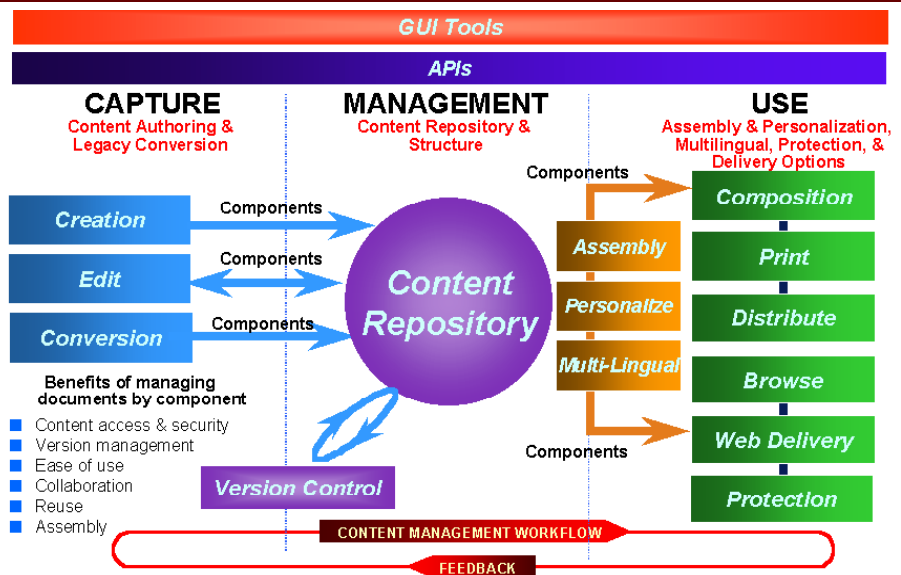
GUI Tools

APIs

CAPTURE
Content Authoring & Legacy Conversion

MANAGEMENT
Content Repository & Structure

USE
Assembly & Personalization, Multilingual, Protection, & Delivery Options

Creation
Components
Edit
Components
Conversion
Components

Content Repository

Components
Assembly
Personalize
Multi-Lingual
Components

Composition
Print
Distribute
Browse
Web Delivery
Protection

Benefits of managing documents by component
Content access & security
Version management
Ease of use
Collaboration
Reuse
Assembly

Version Control

CONTENT MANAGEMENT WORKFLOW
FEEDBACK